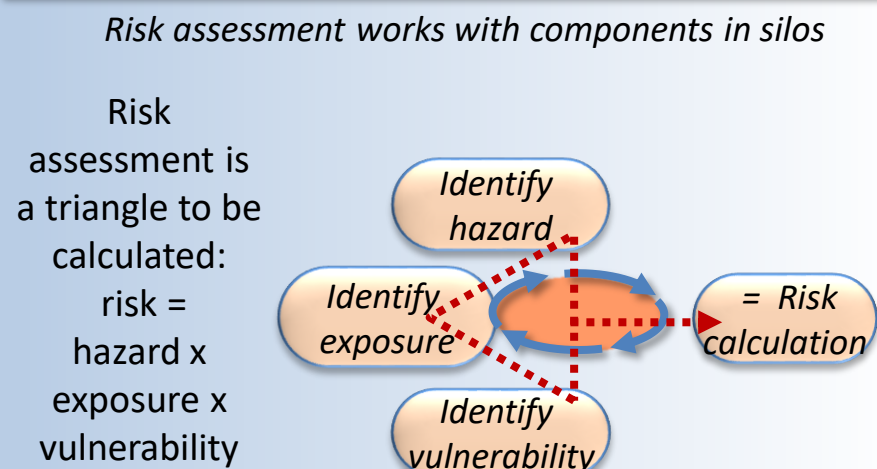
Risk assessment works with components in silos

Risk assessment is a triangle to be calculated: risk = hazard x exposure x vulnerability

Identify hazard

Identify exposure

= Risk calculation

Identify vulnerability